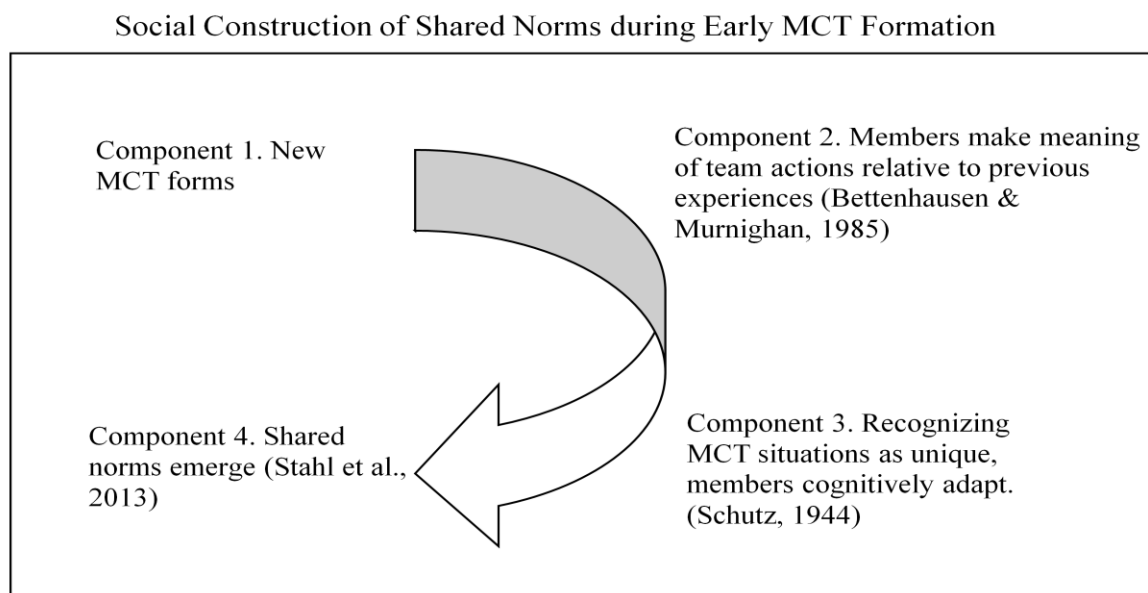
Social Construction of Shared Norms during Early MCT Formation

Component 1. New MCT forms

Component 2. Members make meaning of team actions relative to previous experiences (Bettenhausen & Murnighan, 1985)

Component 3. Recognizing MCT situations as unique, members cognitively adapt. (Schutz, 1944)

Component 4. Shared norms emerge (Stahl et al., 2013)